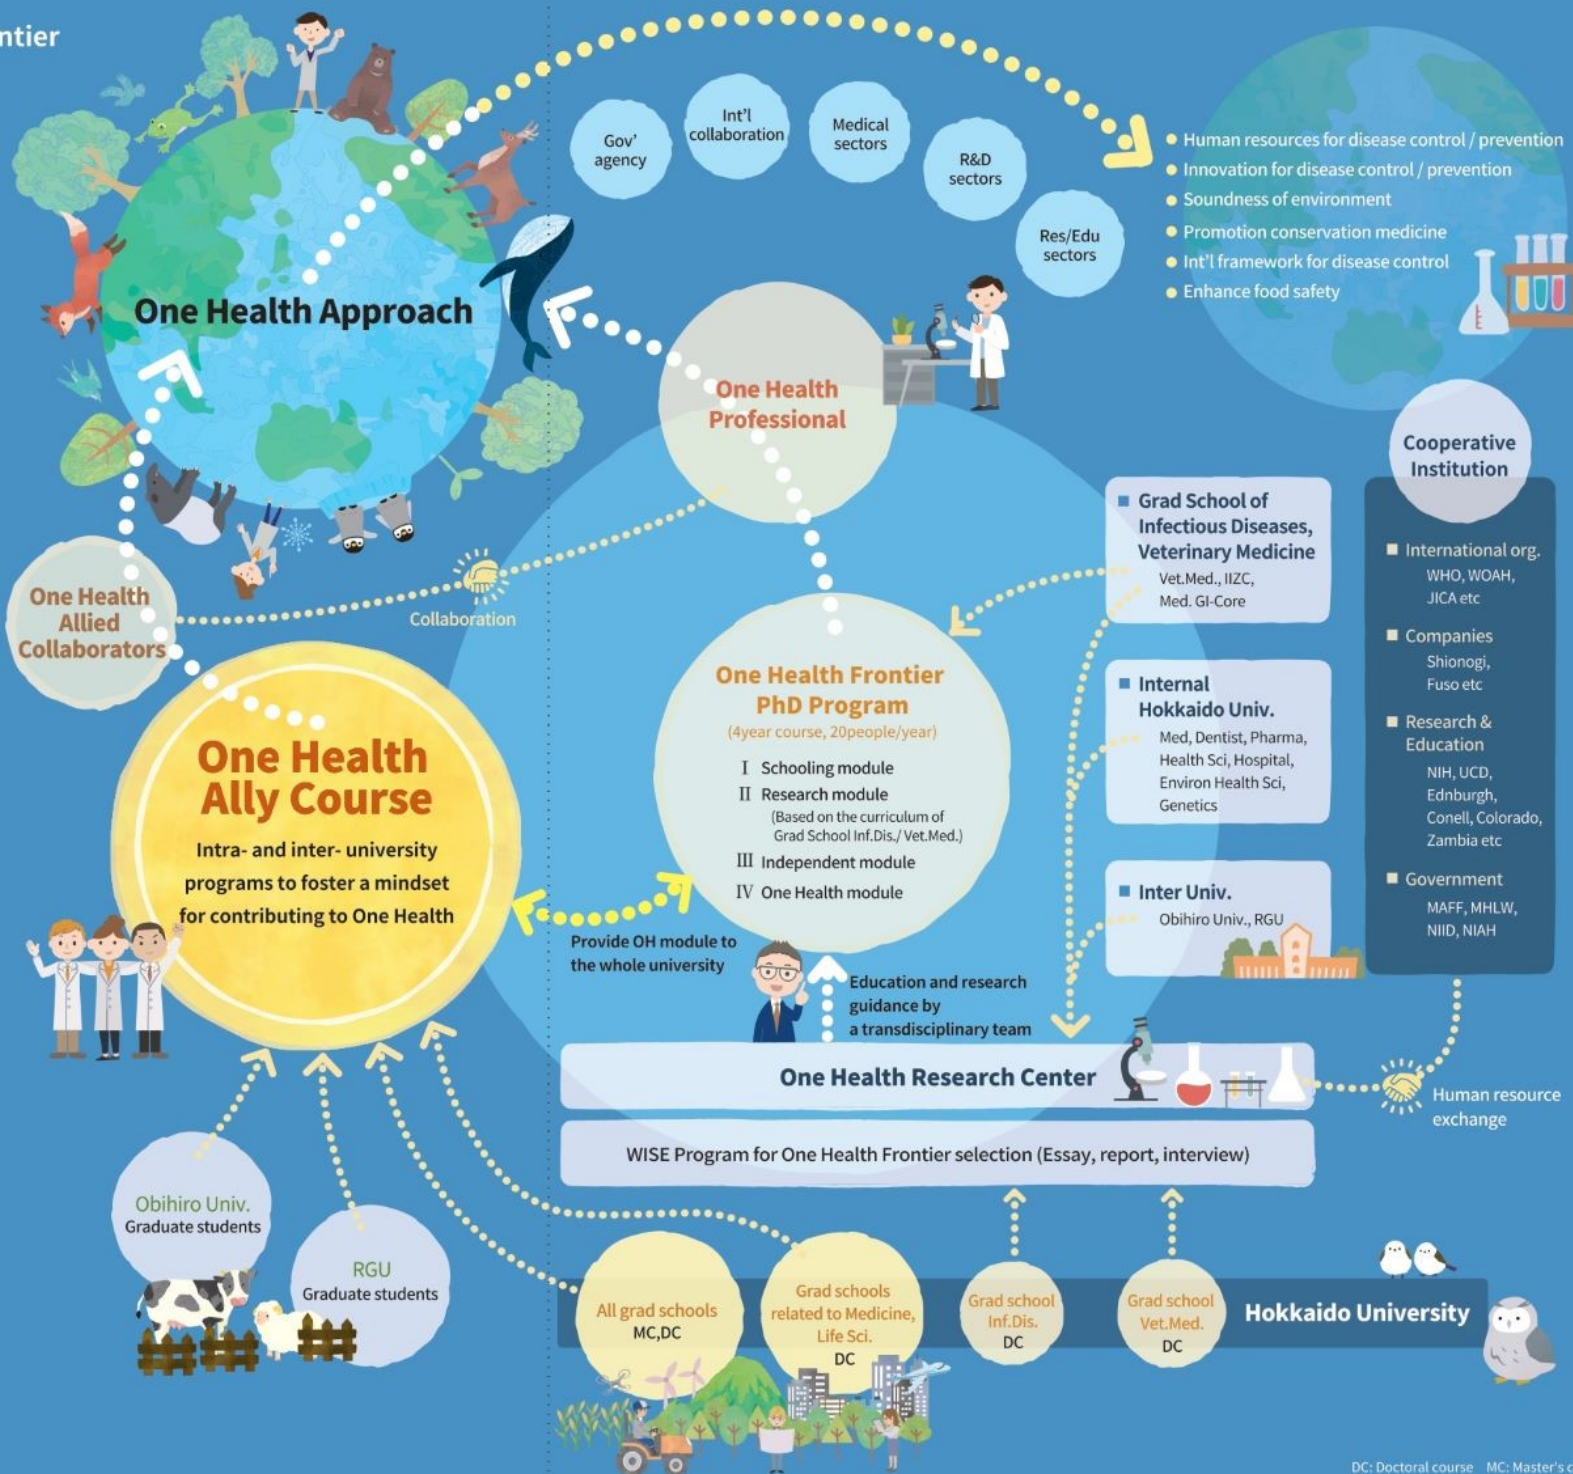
ntier

One Health Approach

Gov' agency

Int'l collaboration

Medical sectors

R&D sectors

Res/Edu sectors

• Human resources for disease control / prevention
• Innovation for disease control / prevention
• Soundness of environment
• Promotion conservation medicine
• Int'l framework for disease control
• Enhance food safety

One Health Professional

Cooperative Institution

■ International org.
WHO, WOAH, JICA etc
■ Companies
Shionogi, Fuso etc
■ Research & Education
NIH, UCD, Ednburgh, Conell, Colorado, Zambia etc
■ Government
MAFF, MHLW, NIID, NIAH

■ Grad School of Infectious Diseases, Veterinary Medicine
Vet.Med., IIZC, Med. GI-Core

■ Internal Hokkaido Univ.
Med, Dentist, Pharma, Health Sci, Hospital, Environ Health Sci, Genetics

■ Inter Univ.
Obihiro Univ., RGU

One Health Allied Collaborators

Collaboration

One Health Frontier PhD Program
(4year course, 20people/year)
I Schooling module
II Research module
(Based on the curriculum of Grad School Inf.Dis./ Vet.Med.)
III Independent module
IV One Health module

One Health Ally Course
Intra- and inter- university programs to foster a mindset for contributing to One Health

Provide OH module to the whole university

Education and research guidance by a transdisciplinary team

One Health Research Center

Human resource exchange

WISE Program for One Health Frontier selection (Essay, report, interview)

Obihiro Univ.
Graduate students

RGU
Graduate students

All grad schools
MC,DC

Grad schools related to Medicine, Life Sci.
DC

Grad school Inf.Dis.
DC

Grad school Vet.Med.
DC

Hokkaido University

DC: Doctoral course MC: Master's c